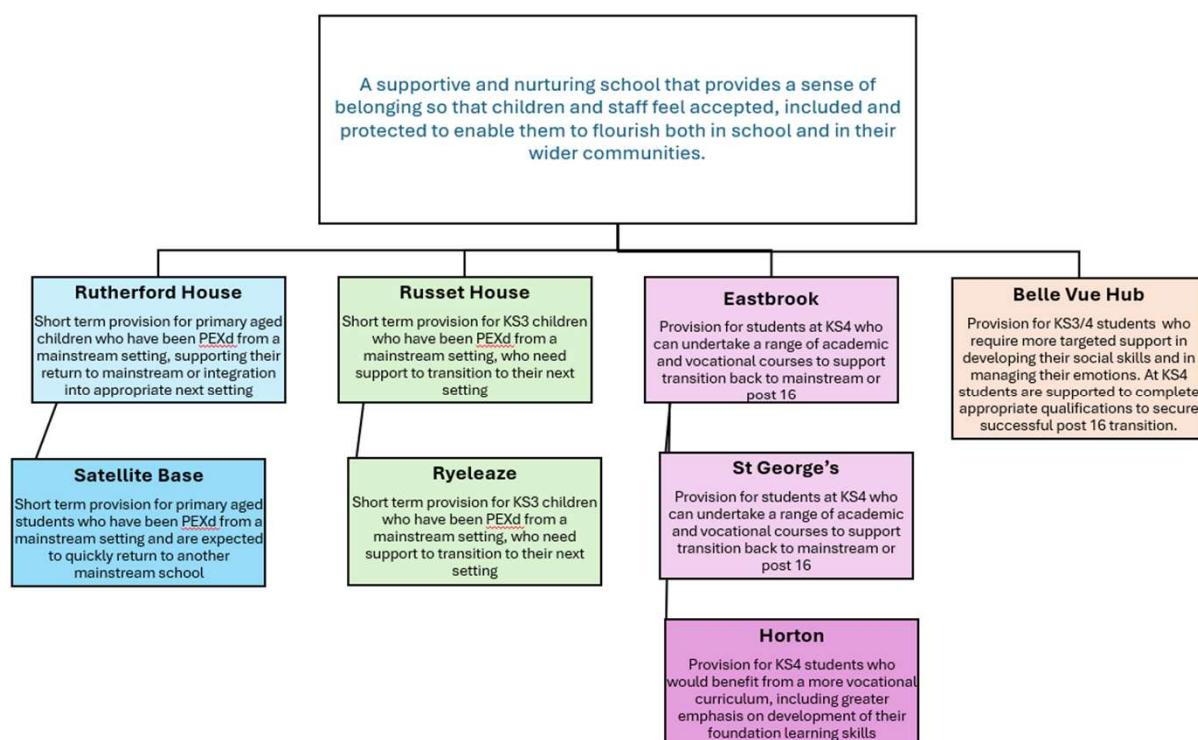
A supportive and nurturing school that provides a sense of belonging so that children and staff feel accepted, included and protected to enable them to flourish both in school and in their wider communities.

Rutherford House
Short term provision for primary aged children who have been PEXd from a mainstream setting, supporting their return to mainstream or integration into appropriate next setting

Satellite Base
Short term provision for primary aged students who have been PEXd from a mainstream setting and are expected to quickly return to another mainstream school

Russet House
Short term provision for KS3 children who have been PEXd from a mainstream setting, who need support to transition to their next setting

Ryeleaze
Short term provision for KS3 children who have been PEXd from a mainstream setting, who need support to transition to their next setting

Eastbrook
Provision for students at KS4 who can undertake a range of academic and vocational courses to support transition back to mainstream or post 16

St George's
Provision for students at KS4 who can undertake a range of academic and vocational courses to support transition back to mainstream or post 16

Horton
Provision for KS4 students who would benefit from a more vocational curriculum, including greater emphasis on development of their foundation learning skills

Belle Vue Hub
Provision for KS3/4 students who require more targeted support in developing their social skills and in managing their emotions. At KS4 students are supported to complete appropriate qualifications to secure successful post 16 transition.